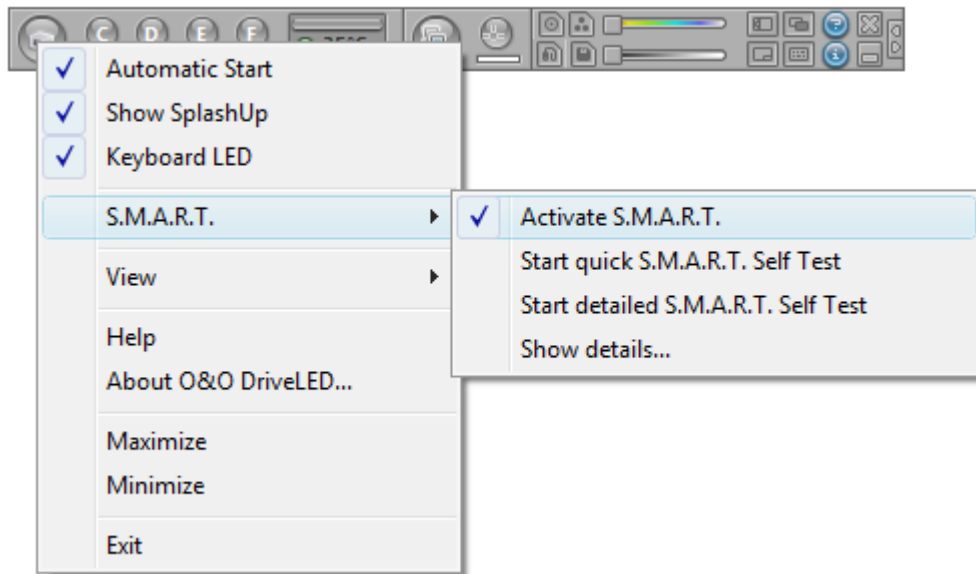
C D E F

Automatic Start
Show SplashUp
Keyboard LED

S.M.A.R.T.

View

Help
About O&O DriveLED...

Maximize
Minimize

Exit

Activate S.M.A.R.T.
Start quick S.M.A.R.T. Self Test
Start detailed S.M.A.R.T. Self Test
Show details...